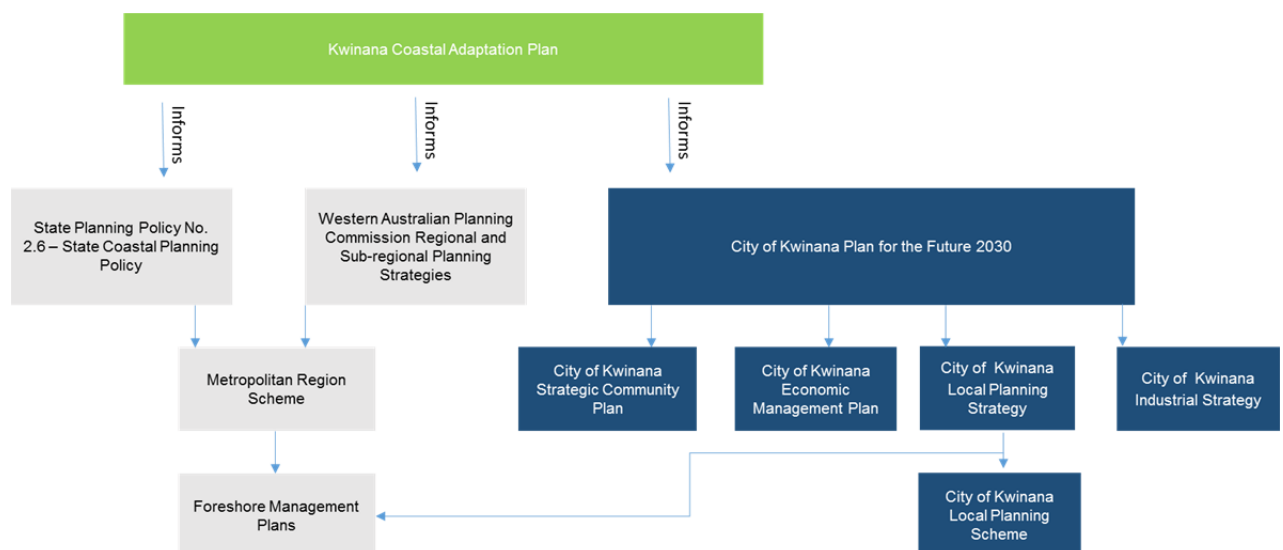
Kwinana Coastal Adaptation Plan

Informs

Informs

Informs

State Planning Policy No. 2.6 – State Coastal Planning Policy

Western Australian Planning Commission Regional and Sub-regional Planning Strategies

City of Kwinana Plan for the Future 2030

Metropolitan Region Scheme

City of Kwinana Strategic Community Plan

City of Kwinana Economic Management Plan

City of Kwinana Local Planning Strategy

City of Kwinana Industrial Strategy

Foreshore Management Plans

City of Kwinana Local Planning Scheme